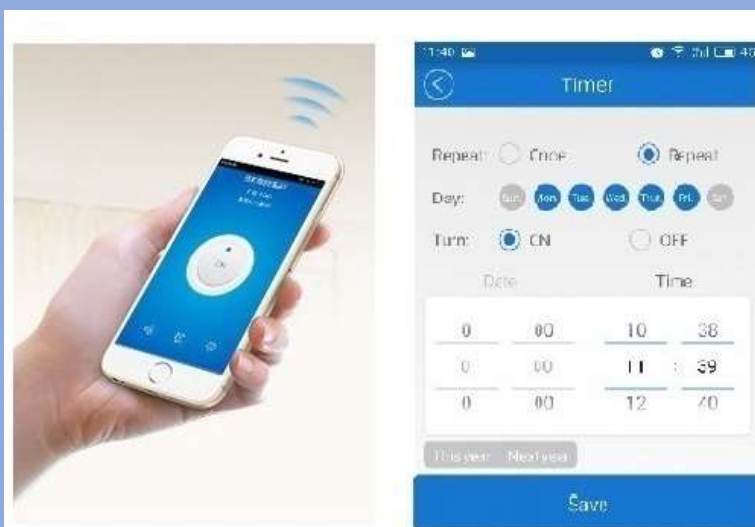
11:40
Timer

Repeat: Once
Repeat

Day: Sun. Mon. Tue. Wed. Thu. Fri. Sat.

Turn: ON
OFF

Date
Time

| 0 | 00 | 10 | 38 |
|---|---|---|---|
| 0 | 00 | 11 : | 39 |
| 0 | 00 | 12 | 40 |

This year Next year

Save